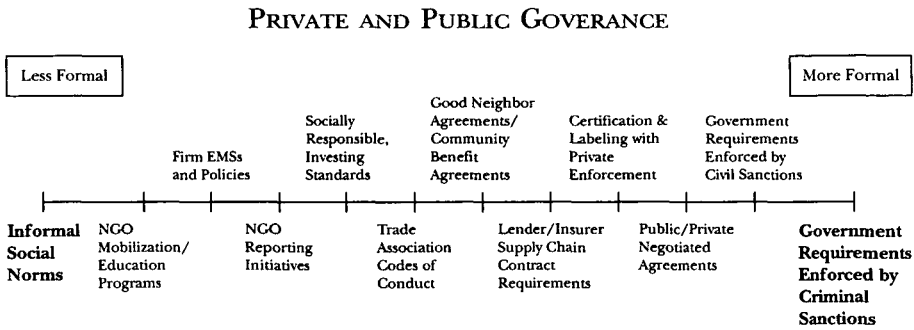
PRIVATE AND PUBLIC GOVERANCE

Less Formal

More Formal

Firm EMSs and Policies

Socially Responsible, Investing Standards

Good Neighbor Agreements/ Community Benefit Agreements

Certification & Labeling with Private Enforcement

Government Requirements Enforced by Civil Sanctions

Informal Social Norms

NGO Mobilization/ Education Programs

NGO Reporting Initiatives

Trade Association Codes of Conduct

Lender/Insurer Supply Chain Contract Requirements

Public/Private Negotiated Agreements

Government Requirements Enforced by Criminal Sanctions